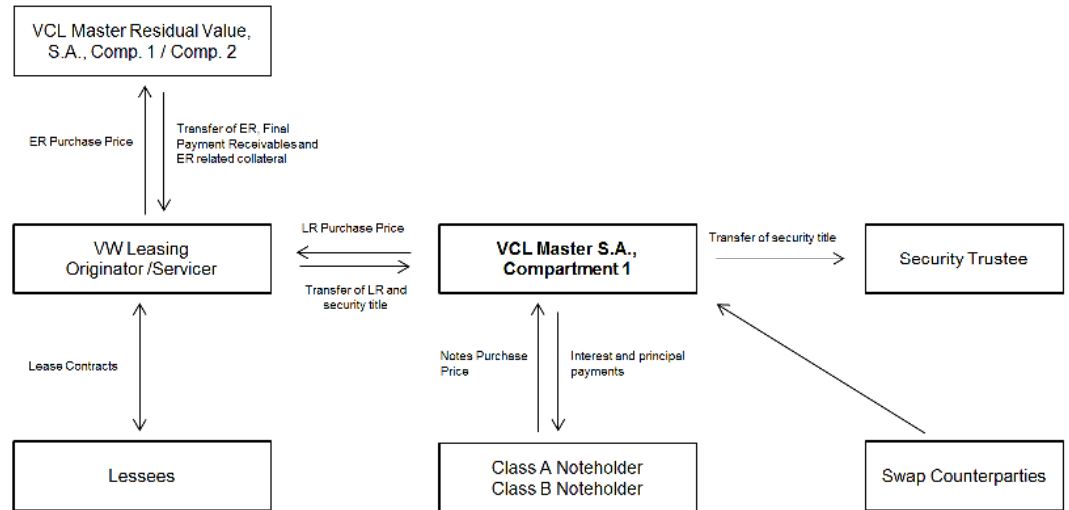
VCL Master Residual Value, S.A., Comp. 1 / Comp. 2

ER Purchase Price

Transfer of ER, Final Payment Receivables and ER related collateral

VW Leasing Originator /Servicer

LR Purchase Price

Transfer of LR and security title

VCL Master S.A., Compartment 1

Transfer of security title

Security Trustee

Lease Contracts

Notes Purchase Price

Interest and principal payments

Lessees

Class A Noteholder
Class B Noteholder

Swap Counterparties